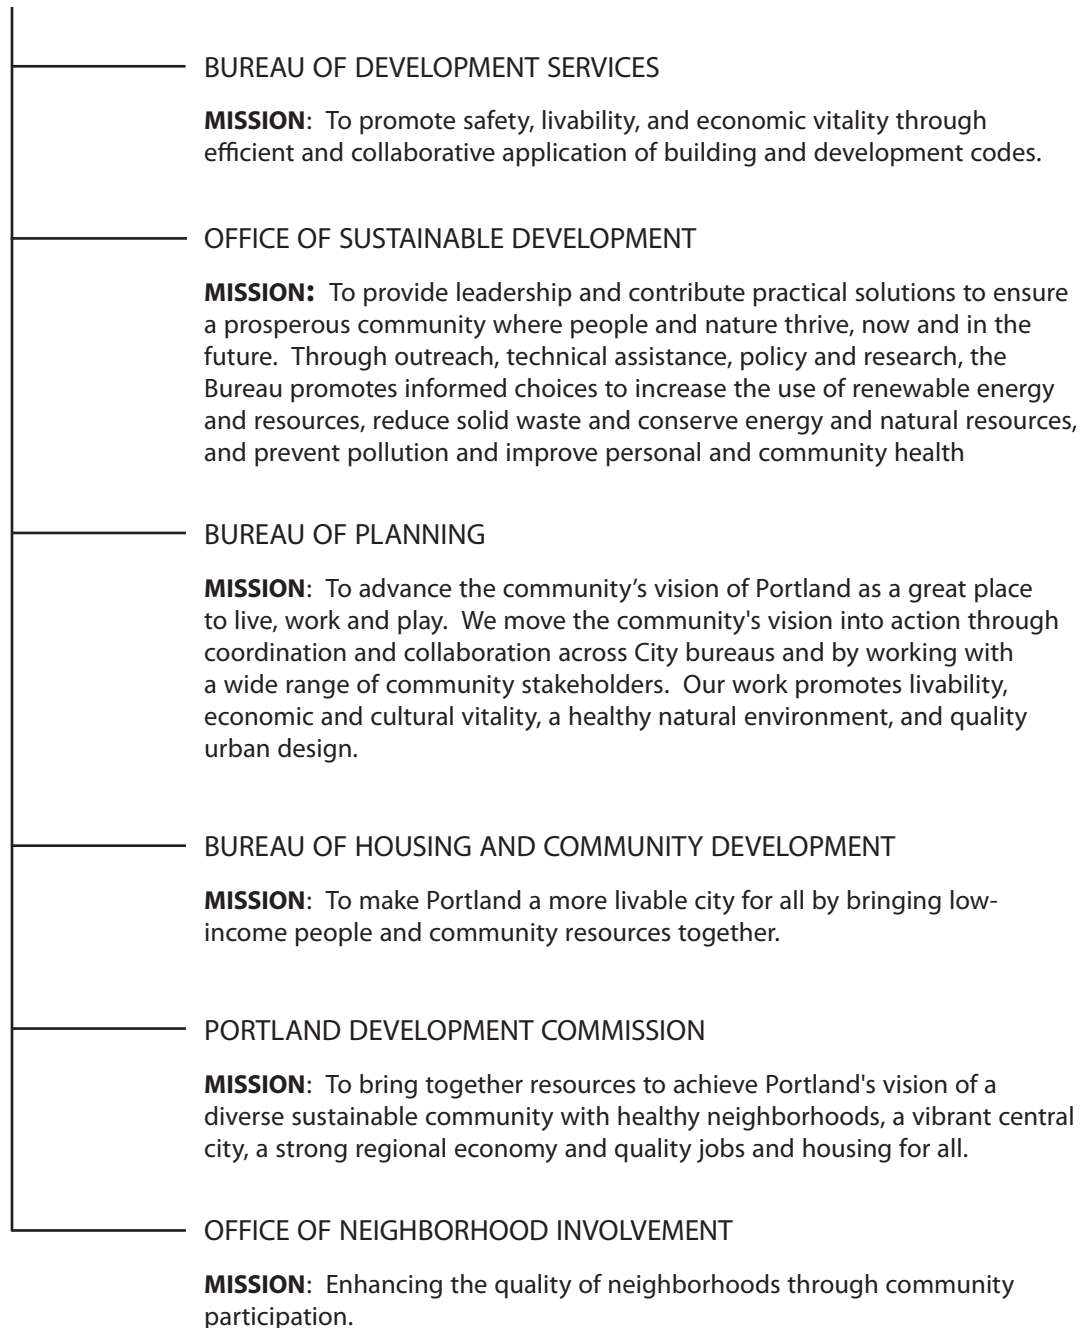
BUREAU OF DEVELOPMENT SERVICES

**MISSION**: To promote safety, livability, and economic vitality through efficient and collaborative application of building and development codes.

OFFICE OF SUSTAINABLE DEVELOPMENT

**MISSION:** To provide leadership and contribute practical solutions to ensure a prosperous community where people and nature thrive, now and in the future. Through outreach, technical assistance, policy and research, the Bureau promotes informed choices to increase the use of renewable energy and resources, reduce solid waste and conserve energy and natural resources, and prevent pollution and improve personal and community health

BUREAU OF PLANNING

**MISSION**: To advance the community's vision of Portland as a great place to live, work and play. We move the community's vision into action through coordination and collaboration across City bureaus and by working with a wide range of community stakeholders. Our work promotes livability, economic and cultural vitality, a healthy natural environment, and quality urban design.

BUREAU OF HOUSING AND COMMUNITY DEVELOPMENT

**MISSION**: To make Portland a more livable city for all by bringing low-income people and community resources together.

PORTLAND DEVELOPMENT COMMISSION

**MISSION**: To bring together resources to achieve Portland's vision of a diverse sustainable community with healthy neighborhoods, a vibrant central city, a strong regional economy and quality jobs and housing for all.

OFFICE OF NEIGHBORHOOD INVOLVEMENT

**MISSION**: Enhancing the quality of neighborhoods through community participation.